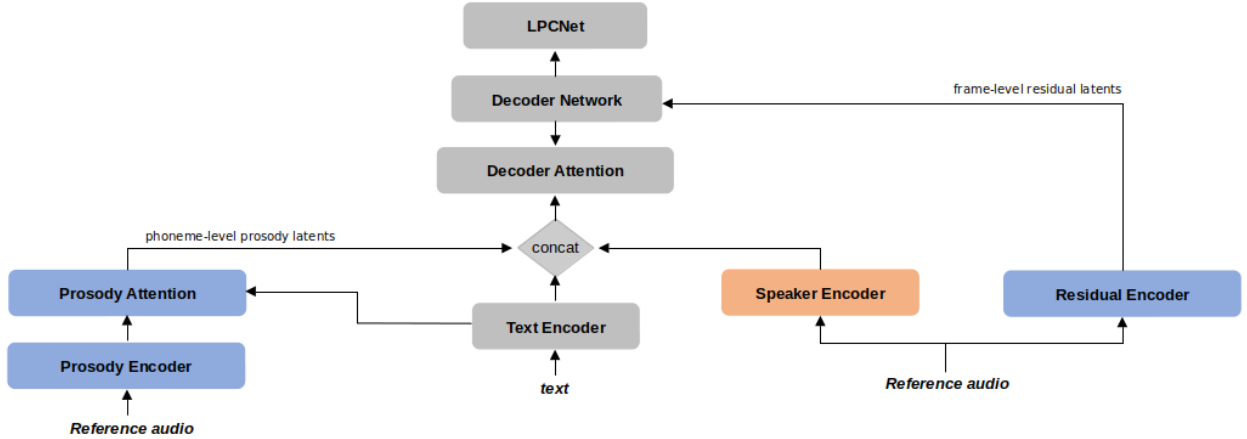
LPCNet

Decoder Network

frame-level residual latents

Decoder Attention

phoneme-level prosody latents

concat

Prosody Attention

Speaker Encoder

Residual Encoder

Text Encoder

Prosody Encoder

text

Reference audio

Reference audio